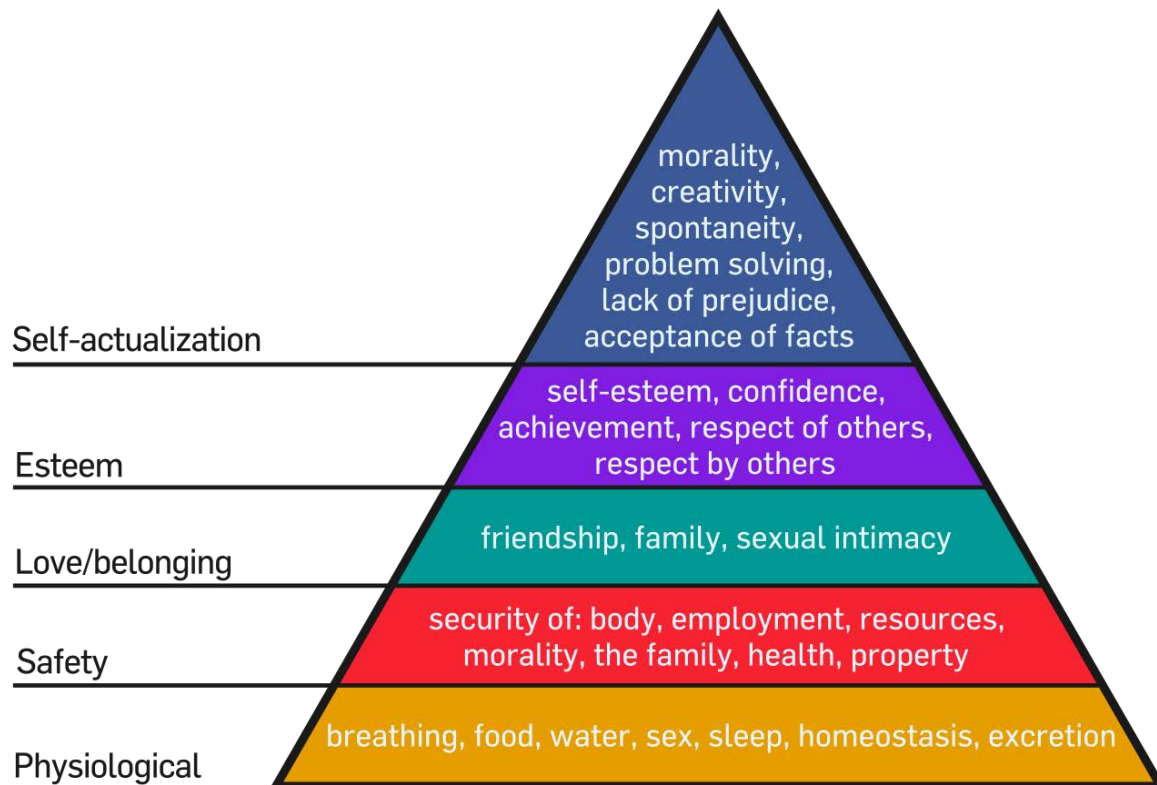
morality, creativity, spontaneity, problem solving, lack of prejudice, acceptance of facts

Self-actualization

self-esteem, confidence, achievement, respect of others, respect by others

Esteem

friendship, family, sexual intimacy

Love/belonging

security of: body, employment, resources, morality, the family, health, property

Safety

breathing, food, water, sex, sleep, homeostasis, excretion

Physiological